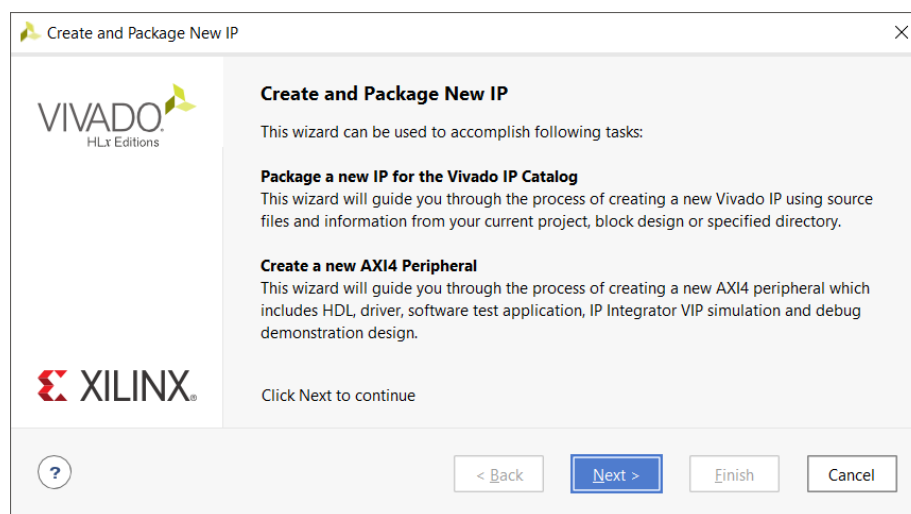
Create and Package New IP

VIVADO
HLx Editions

XILINX.

Create and Package New IP

This wizard can be used to accomplish following tasks:

Package a new IP for the Vivado IP Catalog
This wizard will guide you through the process of creating a new Vivado IP using source files and information from your current project, block design or specified directory.

Create a new AXI4 Peripheral
This wizard will guide you through the process of creating a new AXI4 peripheral which includes HDL, driver, software test application, IP Integrator VIP simulation and debug demonstration design.

Click Next to continue

?

< Back

Next >

Finish

Cancel